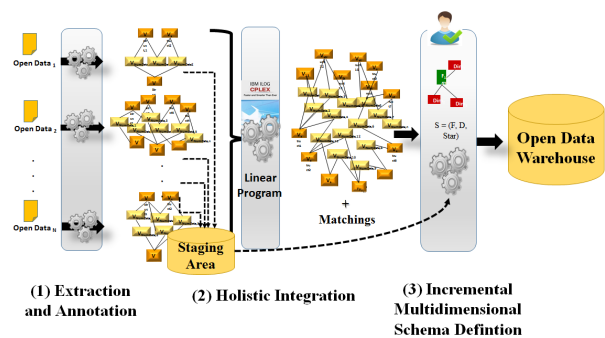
Open Data 1

Open Data 2

.
.
.

Open Data n

Staging Area

IBM ILOG
CPLEX

Linear Program

+
Matchings

S = (F, D, Star)

Open Data Warehouse

(1) Extraction and Annotation

(2) Holistic Integration

(3) Incremental Multidimensional Schema Defintion